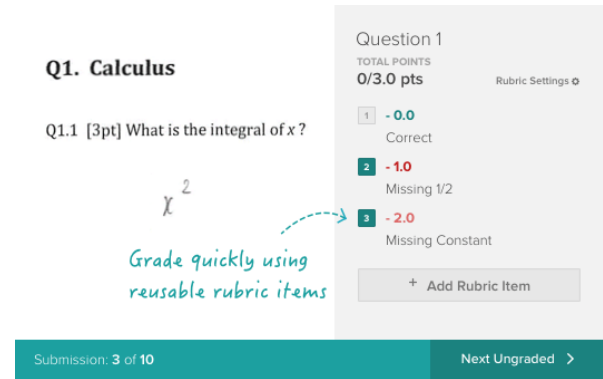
Q1. Calculus

Q1.1 [3pt] What is the integral of $x$?

$x^2$

Grade quickly using reusable rubric items

Question 1

TOTAL POINTS

0/3.0 pts

Rubric Settings

1 - 0.0

Correct

2 - 1.0

Missing 1/2

3 - 2.0

Missing Constant

+ Add Rubric Item

Submission: 3 of 10

Next Ungraded ›